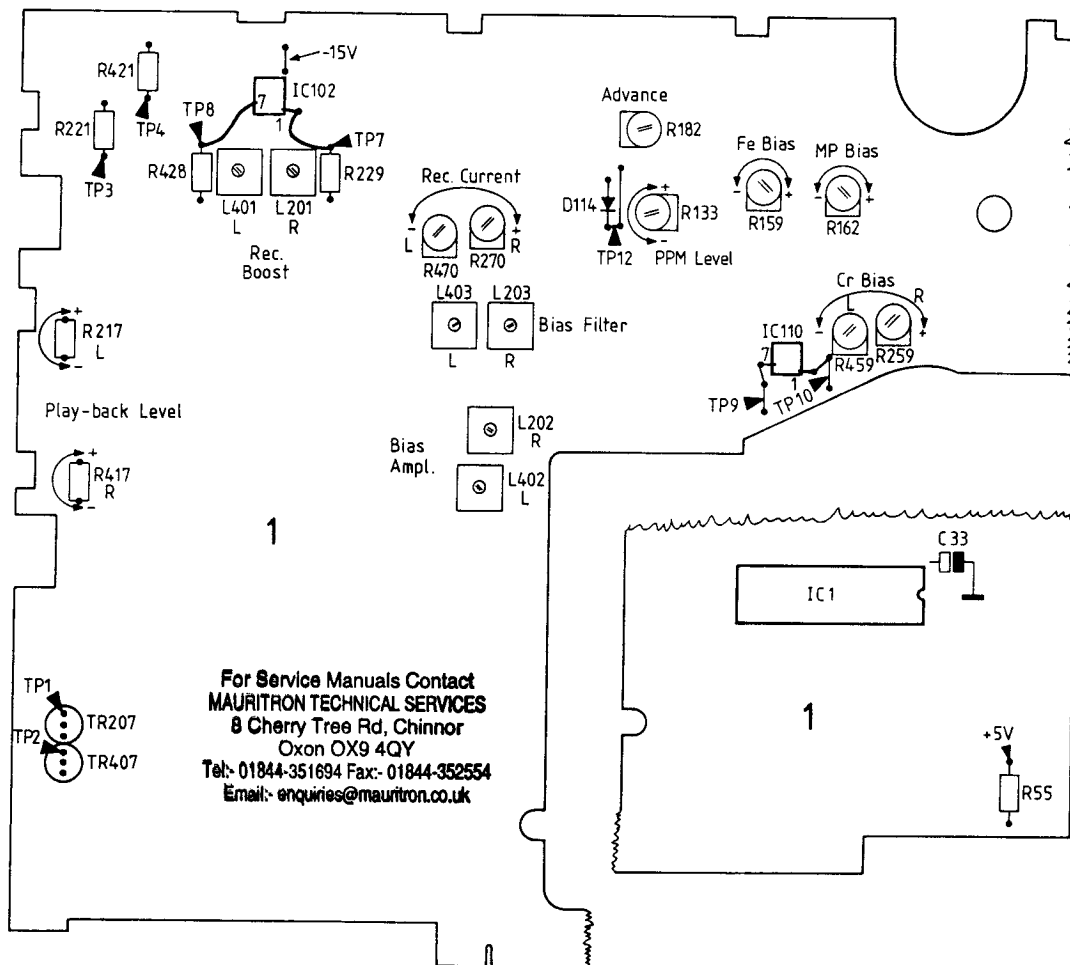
-15V
R421
IC102
7
1
TP8
TP7
R221
TP4
TP3
R428
R229
L401
L
L201
R
Rec.
Boost
Advance
R182
Fe Bias
MP Bias
Rec. Current
D114
R133
R159
R162
L
R
R470
R270
TP12
PPM Level
+
-
Cr Bias
L
R
L403
L203
Bias Filter
L
R
IC110
7
1
R459
R259
R217
L
TP9
TP10
Play-back Level
Bias
Ampl.
L202
R
L402
L
R417
R
1
C33
IC1
For Service Manuals Contact
MAURITRON TECHNICAL SERVICES
8 Cherry Tree Rd, Chinnor
Oxon OX9 4QY
Tel:- 01844-351694 Fax:- 01844-352554
Email:- enquiries@mauritron.co.uk
TP1
TR207
TP2
TR407
1
+5V
R55